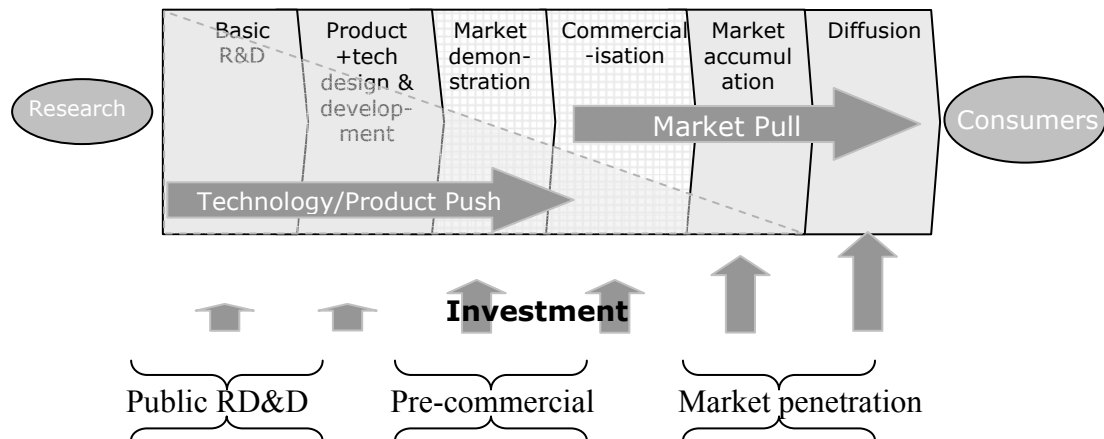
Research

Basic R&D

Product +tech design & development

Market demonstration

Commercial -isation

Market accumulation

Diffusion

Consumers

Market Pull

Technology/Product Push

Investment

Public RD&D

Pre-commercial

Market penetration